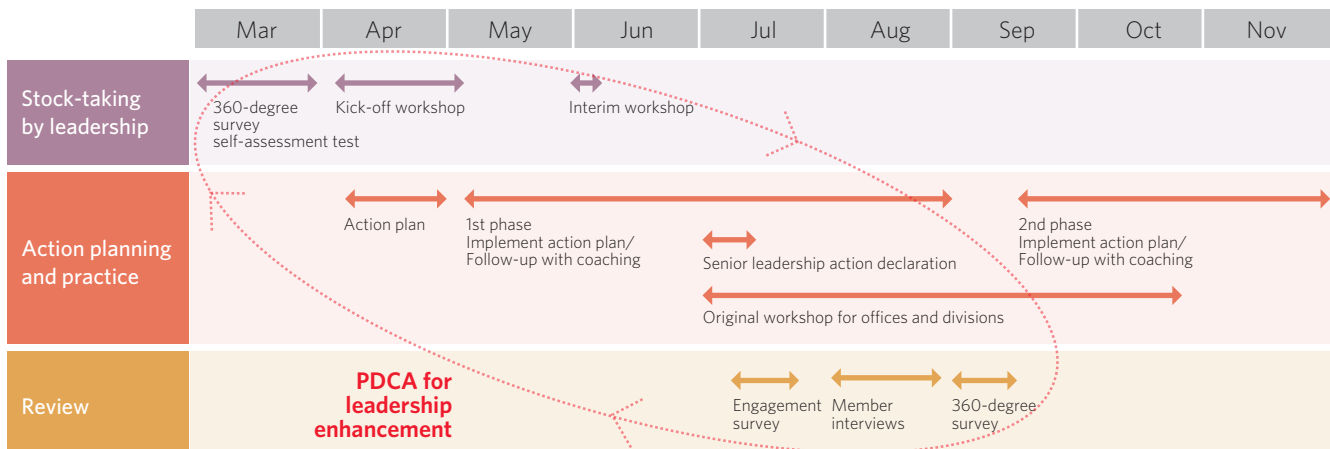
| Mar | Apr | May | Jun | Jul | Aug | Sep | Oct | Nov |
|---|---|---|---|---|---|---|---|---|

Stock-taking by leadership

360-degree survey self-assessment test

Kick-off workshop

Interim workshop

Action planning and practice

Action plan

1st phase Implement action plan/ Follow-up with coaching

Senior leadership action declaration

2nd phase Implement action plan/ Follow-up with coaching

Original workshop for offices and divisions

Review

PDCA for leadership enhancement

Engagement survey

Member interviews

360-degree survey